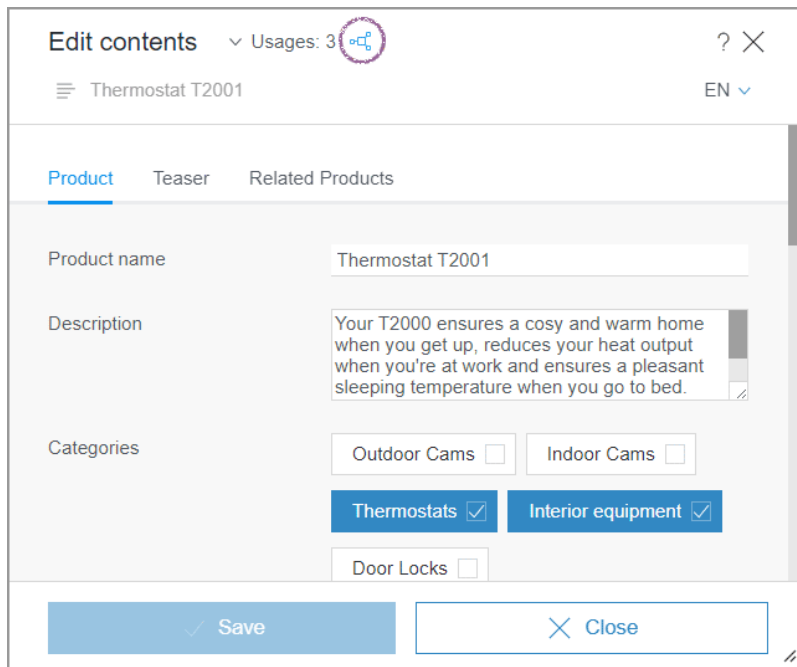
Edit contents
Usages: 3
?
Thermostat T2001
EN

Product
Teaser
Related Products

Product name
Thermostat T2001

Description
Your T2000 ensures a cosy and warm home when you get up, reduces your heat output when you're at work and ensures a pleasant sleeping temperature when you go to bed.

Categories
Outdoor Cams
Indoor Cams
Thermostats
Interior equipment
Door Locks

Save
Close